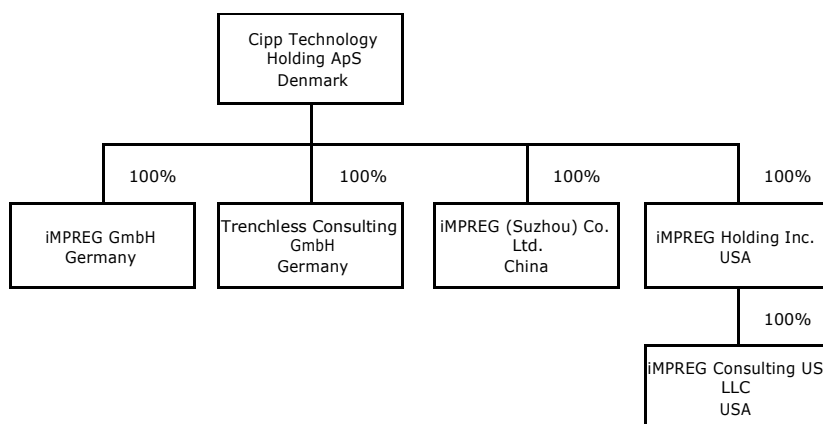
Cipp Technology Holding ApS
Denmark

100%

100%

100%

100%

iMPREG GmbH
Germany

Trenchless Consulting GmbH
Germany

iMPREG (Suzhou) Co. Ltd.
China

iMPREG Holding Inc.
USA

100%

iMPREG Consulting US LLC
USA